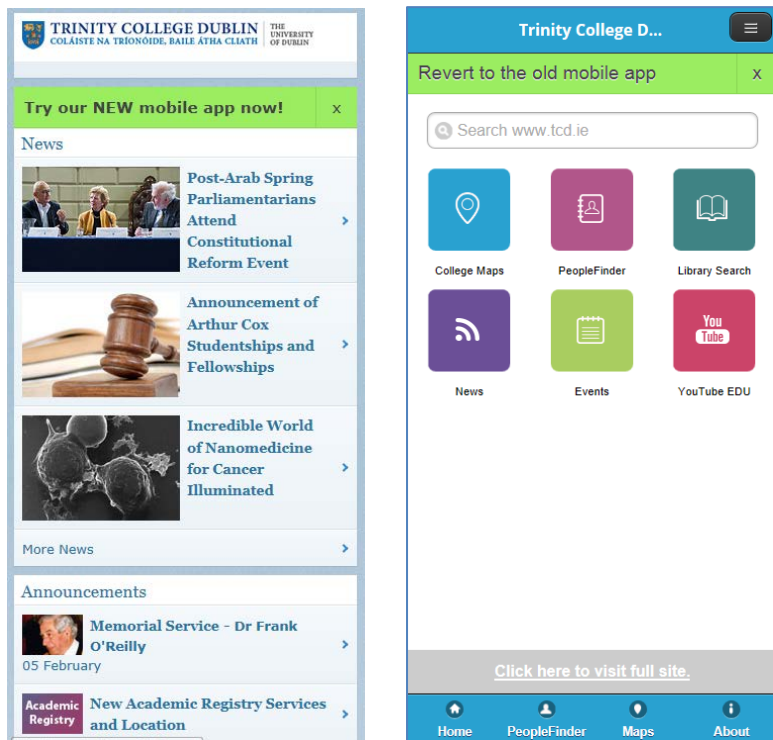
TRINITY COLLEGE DUBLIN
COLÁISTE NA TRÍONÓIDE, BAILE ÁTHA CLIATH
THE UNIVERSITY OF DUBLIN

Try our NEW mobile app now! x

News

Post-Arab Spring Parliamentarians Attend Constitutional Reform Event ›

Announcement of Arthur Cox Studentships and Fellowships ›

Incredible World of Nanomedicine for Cancer Illuminated ›

More News ›

Announcements

Memorial Service - Dr Frank O'Reilly ›
05 February

Academic Registry
New Academic Registry Services and Location ›

Trinity College D...

Revert to the old mobile app x

Search www.tcd.ie

College Maps
PeopleFinder
Library Search
News
Events
You Tube
YouTube EDU

Click here to visit full site.

Home
PeopleFinder
Maps
About